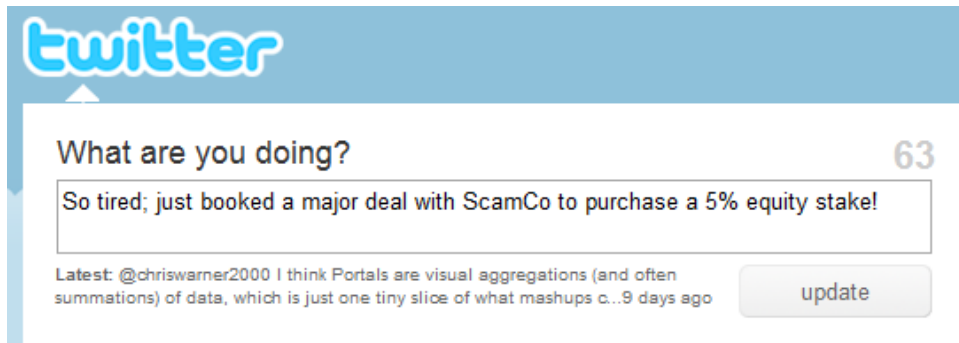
twitter

What are you doing?

63

So tired; just booked a major deal with ScamCo to purchase a 5% equity stake!

Latest: @chriswarner2000 I think Portals are visual aggregations (and often summations) of data, which is just one tiny slice of what mashups c...9 days ago

update